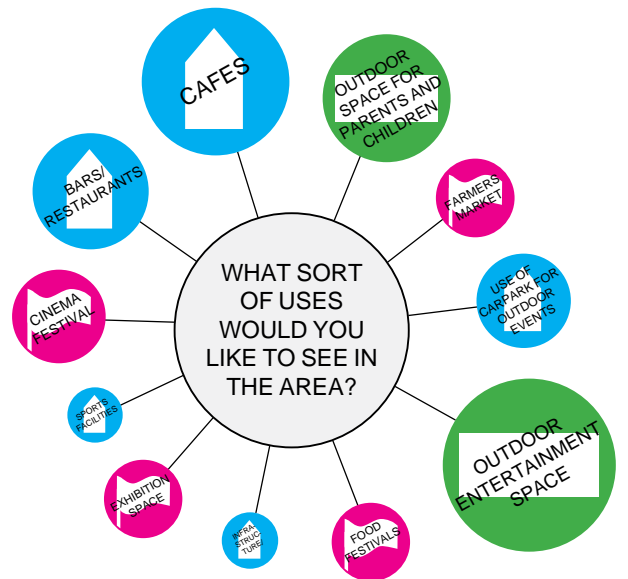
WHAT SORT OF USES WOULD YOU LIKE TO SEE IN THE AREA?

CAFES

OUTDOOR SPACE FOR PARENTS AND CHILDREN

FARMERS MARKET

USE OF CARPARK FOR OUTDOOR EVENTS

OUTDOOR ENTERTAINMENT SPACE

FOOD FESTIVALS

INFRA STRUC TURE

EXHIBITION SPACE

SPORTS FACILITIES

CINEMA FESTIVAL

BARS/ RESTAURANTS